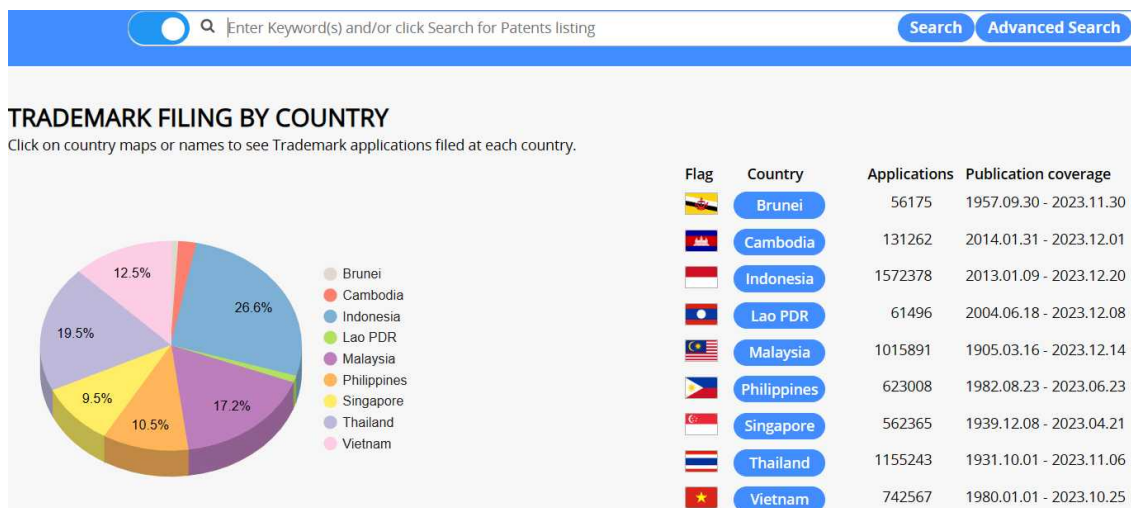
Enter Keyword(s) and/or click Search for Patents listing

Search

Advanced Search

TRADEMARK FILING BY COUNTRY

Click on country maps or names to see Trademark applications filed at each country.

12.5%
26.6%
19.5%
9.5%
17.2%
10.5%

Brunei
Cambodia
Indonesia
Lao PDR
Malaysia
Philippines
Singapore
Thailand
Vietnam

| Flag | Country | Applications | Publication coverage |
|---|---|---|---|
| | Brunei | 56175 | 1957.09.30 - 2023.11.30 |
| | Cambodia | 131262 | 2014.01.31 - 2023.12.01 |
| | Indonesia | 1572378 | 2013.01.09 - 2023.12.20 |
| | Lao PDR | 61496 | 2004.06.18 - 2023.12.08 |
| | Malaysia | 1015891 | 1905.03.16 - 2023.12.14 |
| | Philippines | 623008 | 1982.08.23 - 2023.06.23 |
| | Singapore | 562365 | 1939.12.08 - 2023.04.21 |
| | Thailand | 1155243 | 1931.10.01 - 2023.11.06 |
| | Vietnam | 742567 | 1980.01.01 - 2023.10.25 |